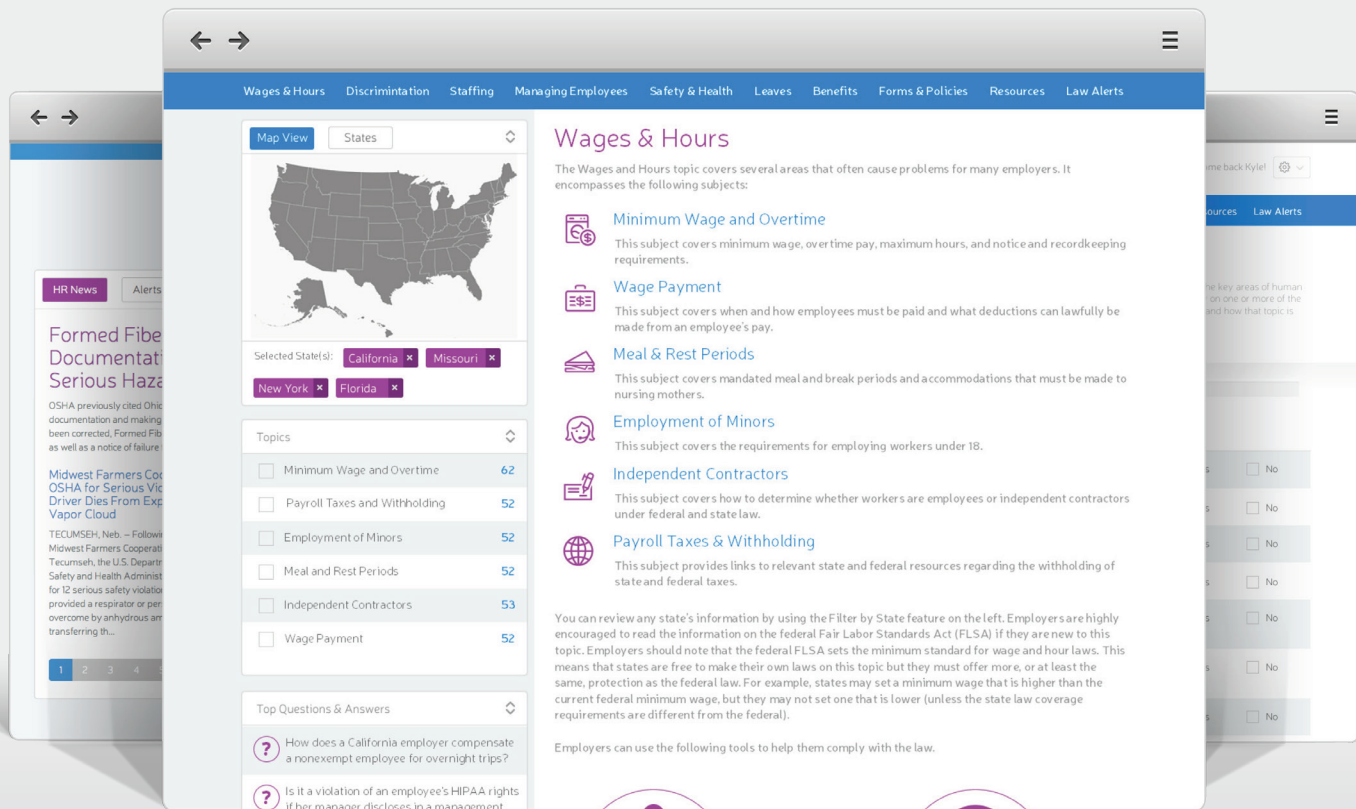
Wages & Hours Discrimintation Staffing Managing Employees Safety & Health Leaves Benefits Forms & Policies Resources Law Alerts

Map View States

Selected State(s): California × Missouri × New York × Florida ×

Topics

Minimum Wage and Overtime 62
Payroll Taxes and Withholding 52
Employment of Minors 52
Meal and Rest Periods 52
Independent Contractors 53
Wage Payment 52

Top Questions & Answers

How does a California employer compensate a nonexempt employee for overnight trips?

Is it a violation of an employee's HIPAA rights if her manager discloses in a management

Wages & Hours

The Wages and Hours topic covers several areas that often cause problems for many employers. It encompasses the following subjects:

Minimum Wage and Overtime
This subject covers minimum wage, overtime pay, maximum hours, and notice and recordkeeping requirements.

Wage Payment
This subject covers when and how employees must be paid and what deductions can lawfully be made from an employee's pay.

Meal & Rest Periods
This subject covers mandated meal and break periods and accommodations that must be made to nursing mothers.

Employment of Minors
This subject covers the requirements for employing workers under 18.

Independent Contractors
This subject covers how to determine whether workers are employees or independent contractors under federal and state law.

Payroll Taxes & Withholding
This subject provides links to relevant state and federal resources regarding the withholding of state and federal taxes.

You can review any state's information by using the Filter by State feature on the left. Employers are highly encouraged to read the information on the federal Fair Labor Standards Act (FLSA) if they are new to this topic. Employers should note that the federal FLSA sets the minimum standard for wage and hour laws. This means that states are free to make their own laws on this topic but they must offer more, or at least the same, protection as the federal law. For example, states may set a minimum wage that is higher than the current federal minimum wage, but they may not set one that is lower (unless the state law coverage requirements are different from the federal).

Employers can use the following tools to help them comply with the law.

HR News Alerts

Formed Fibe Documentat Serious Haza

OSHA previously cited Ohic documentation and making been corrected, Formed Fib as well as a notice of failure

Midwest Farmers Coo OSHA for Serious Vic Driver Dies From Exp Vapor Cloud

TECUMSEH, Neb. – Followi Midwest Farmers Cooperati Tecumseh, the U.S. Departr Safety and Health Administ for 12 serious safety violatio provided a respirator or per overcome by anhydrous am transferring th...

1 2 3 4

me back Kyle!

ources Law Alerts

he key areas of human on one or more of the and how that topic is

No
No
No
No
No
No
No